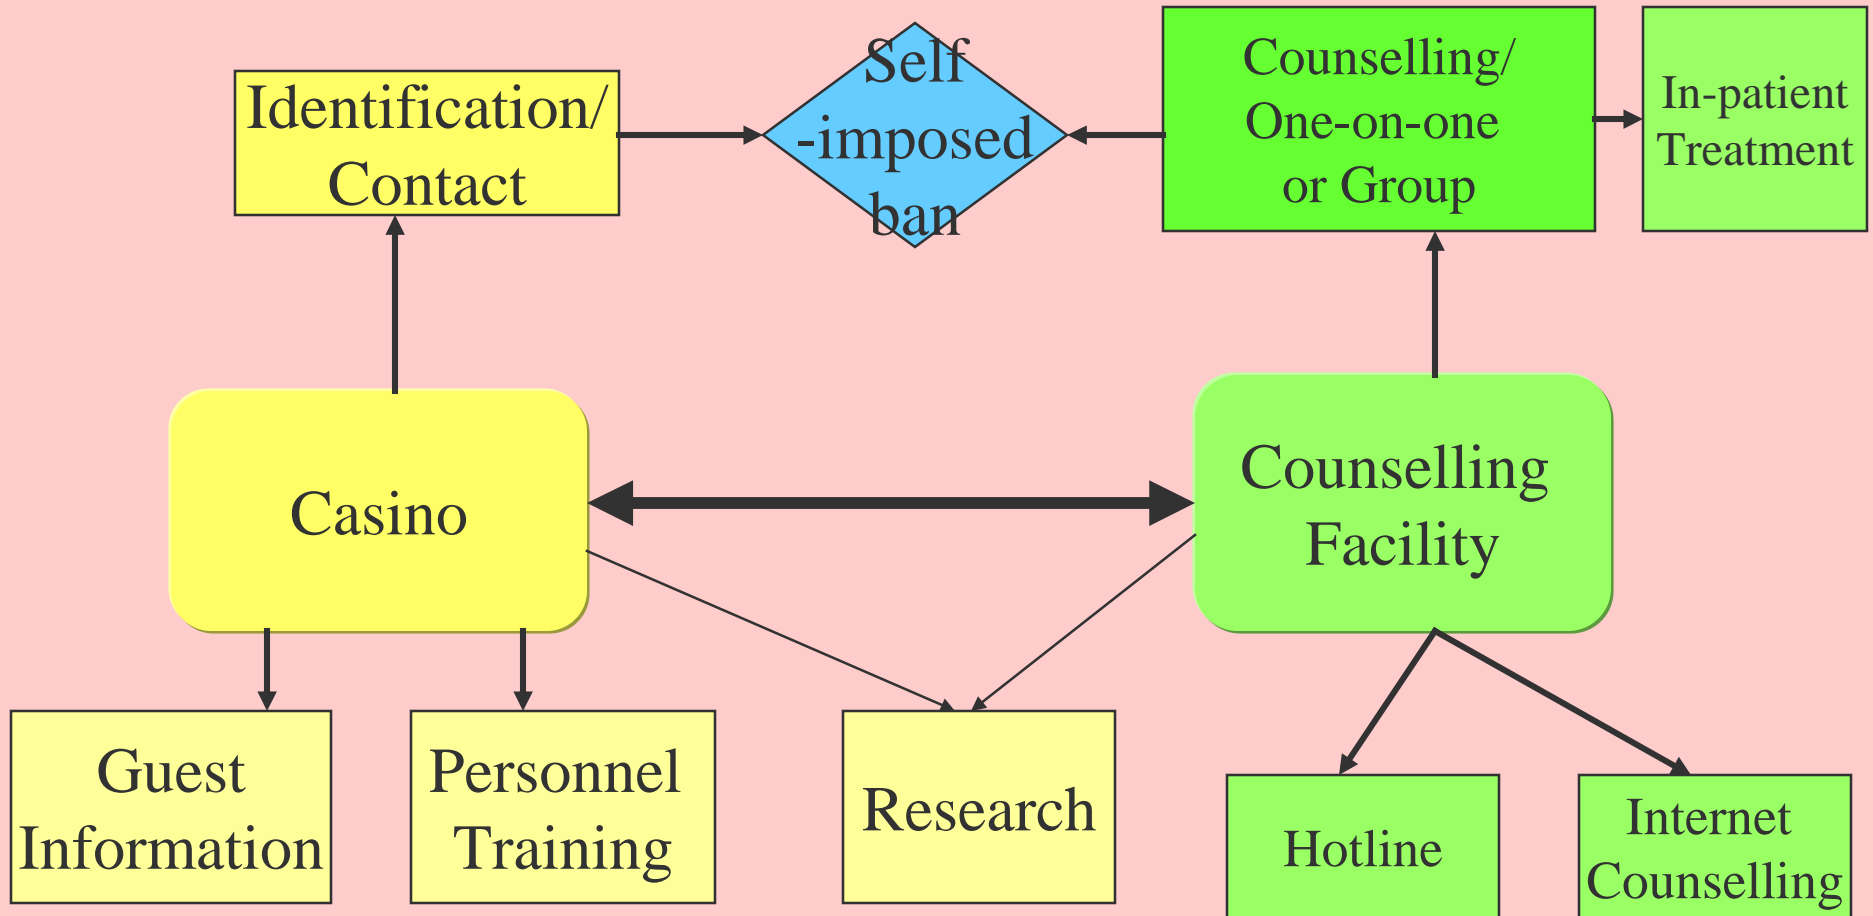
Identification/ Contact

Self -imposed ban

Counselling/ One-on-one or Group

In-patient Treatment

Casino

Counselling Facility

Guest Information

Personnel Training

Research

Hotline

Internet Counselling